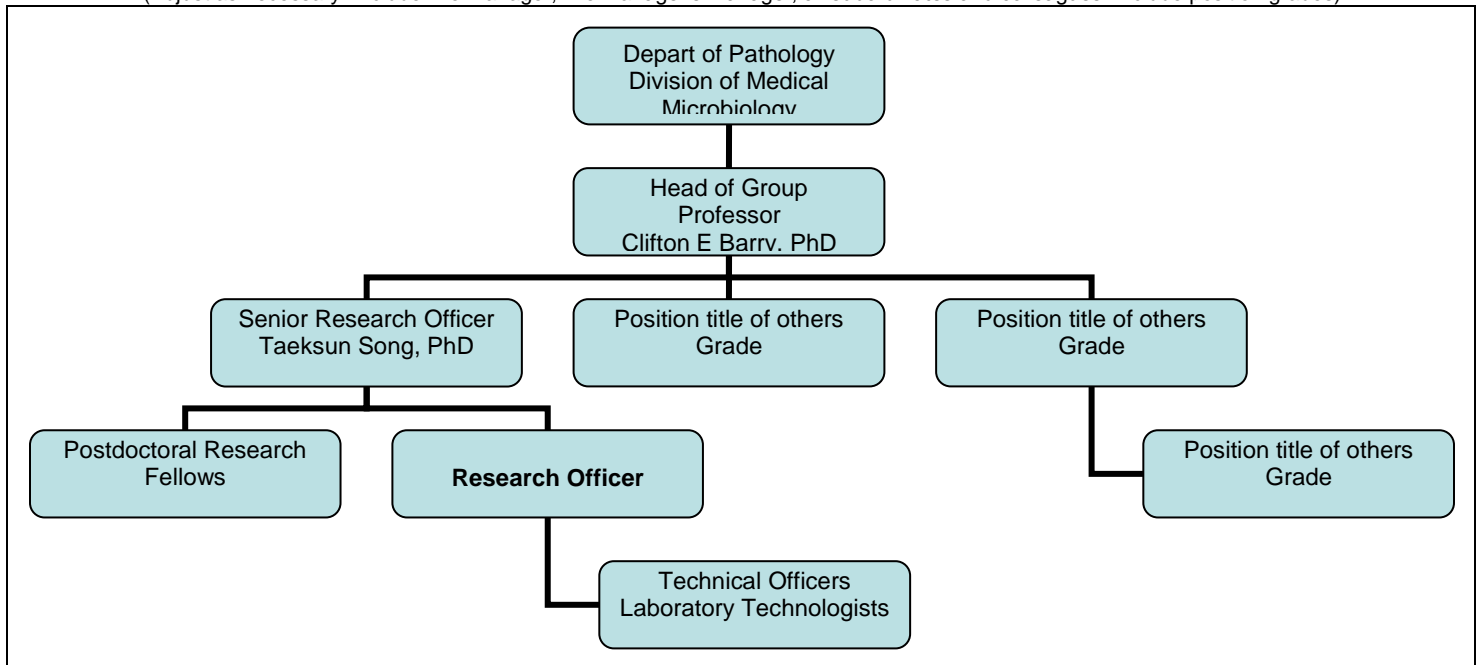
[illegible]

Depart of Pathology
Division of Medical
Microbiology

Head of Group
Professor
Clifton E Barry, PhD

Senior Research Officer
Taeksun Song, PhD

Position title of others
Grade

Position title of others
Grade

Postdoctoral Research
Fellows

**Research Officer**

Position title of others
Grade

Technical Officers
Laboratory Technologists